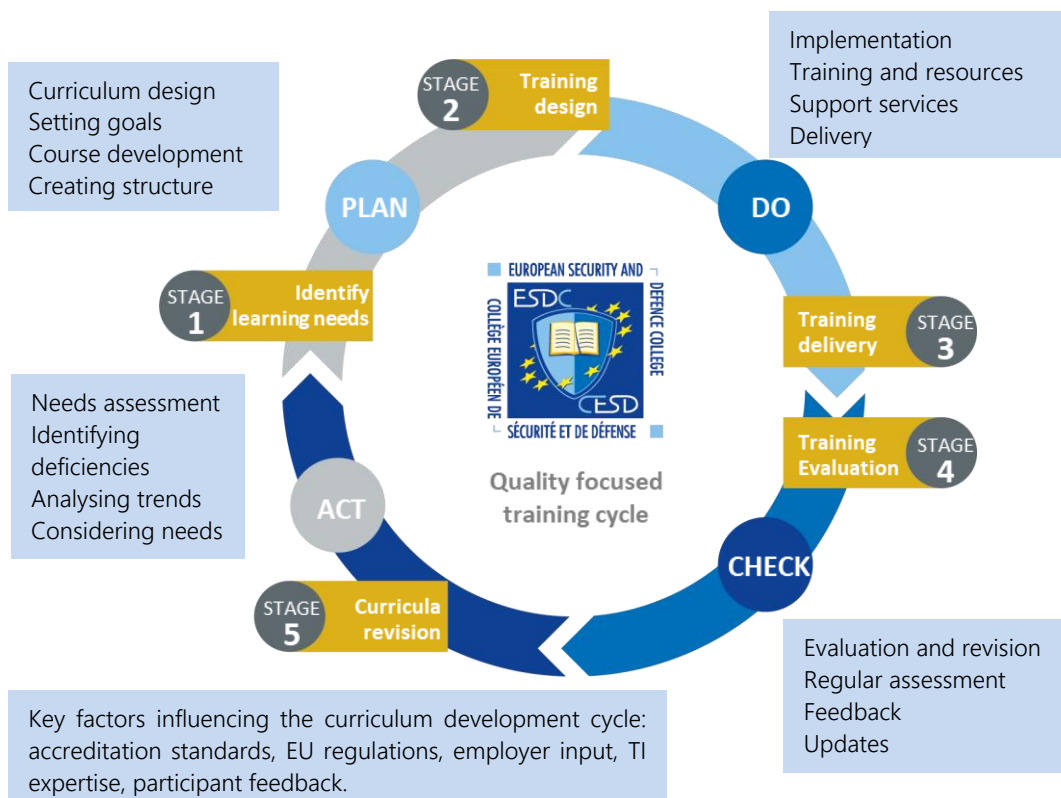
Curriculum design
Setting goals
Course development
Creating structure

STAGE 2 Training design

Implementation
Training and resources
Support services
Delivery

PLAN

DO

STAGE 1 Identify learning needs

EUROPEAN SECURITY AND DEFENCE COLLEGE
ESDC
CESD
COLLÈGE EUROPÉEN DE SÉCURITÉ ET DE DÉFENSE

Training delivery STAGE 3

Needs assessment
Identifying deficiencies
Analysing trends
Considering needs

Training Evaluation STAGE 4

Quality focused training cycle

ACT

CHECK

STAGE 5 Curricula revision

Evaluation and revision
Regular assessment
Feedback
Updates

Key factors influencing the curriculum development cycle: accreditation standards, EU regulations, employer input, TI expertise, participant feedback.